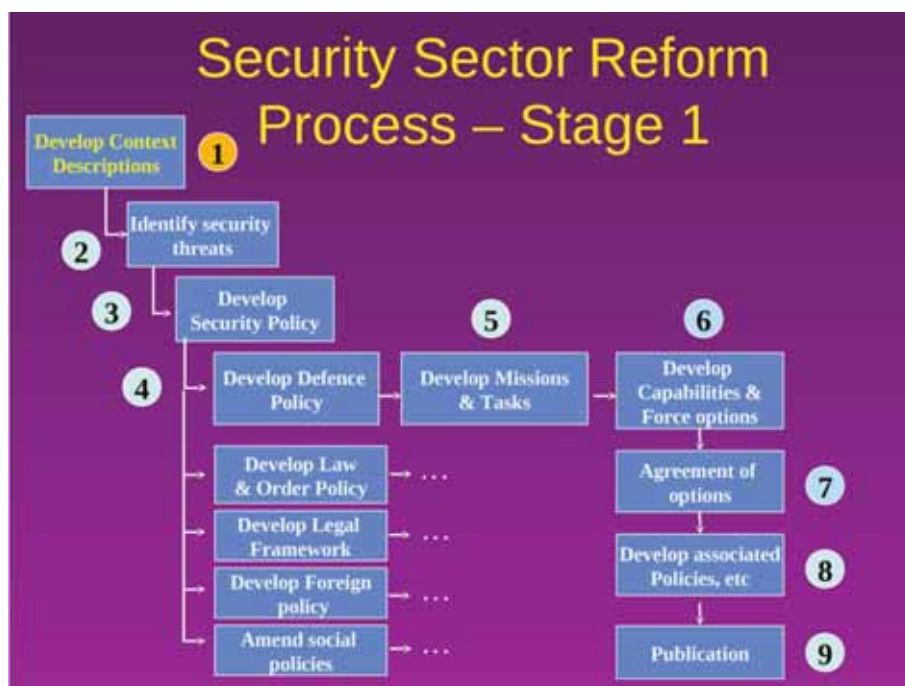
Security Sector Reform Process – Stage 1

Develop Context Descriptions

1

2

Identify security threats

3

Develop Security Policy

4

Develop Defence Policy

5

Develop Missions & Tasks

6

Develop Capabilities & Force options

Develop Law & Order Policy …

Develop Legal Framework …

Develop Foreign policy …

Amend social policies …

Agreement of options

7

Develop associated Policies, etc

8

Publication

9